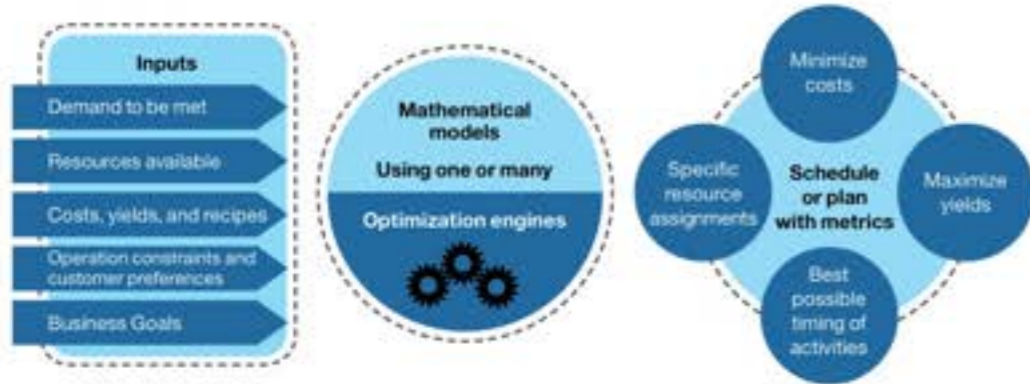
Inputs

Demand to be met

Resources available

Costs, yields, and recipes

Operation constraints and customer preferences

Business Goals

Mathematical models

Using one or many

Optimization engines

Minimize costs

Specific resource assignments

Schedule or plan with metrics

Maximize yields

Best possible timing of activities